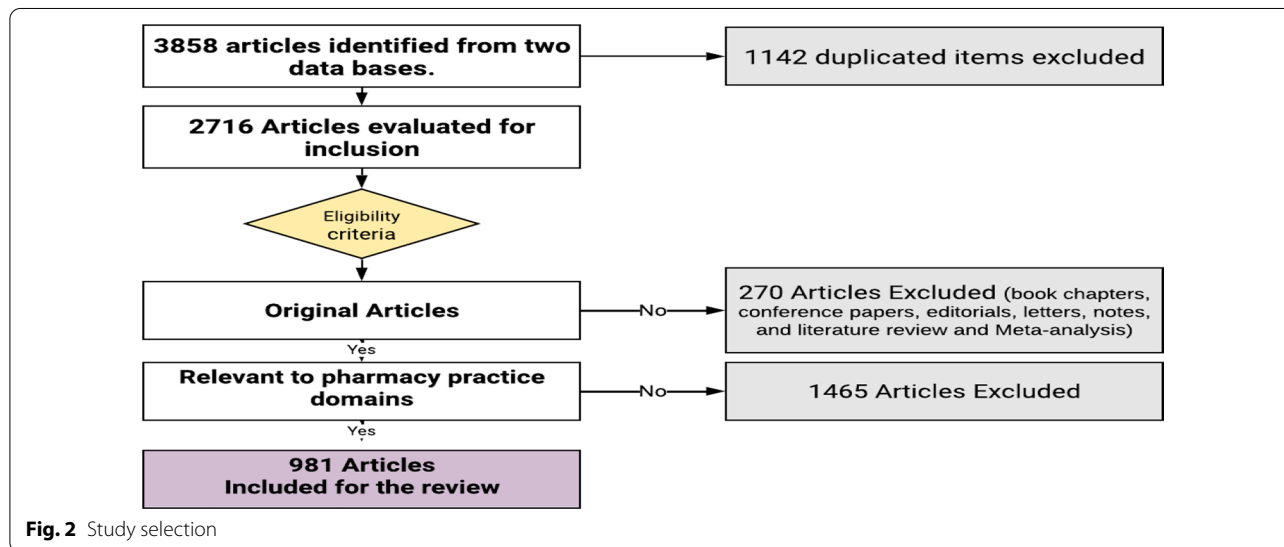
3858 articles identified from two data bases.

1142 duplicated items excluded

2716 Articles evaluated for inclusion

Eligibility criteria

Original Articles

No

270 Articles Excluded (book chapters, conference papers, editorials, letters, notes, and literature review and Meta-analysis)

Yes

Relevant to pharmacy practice domains

No

1465 Articles Excluded

Yes

981 Articles Included for the review

**Fig. 2** Study selection